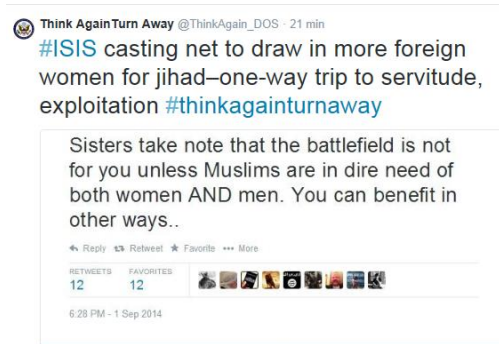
Think AgainTurn Away @ThinkAgain_DOS · 21 min
#ISIS casting net to draw in more foreign women for jihad–one-way trip to servitude, exploitation #thinkagainturnaway

Sisters take note that the battlefield is not for you unless Muslims are in dire need of both women AND men. You can benefit in other ways..

Reply Retweet Favorite ••• More

RETWEETS
12

FAVORITES
12

6:28 PM - 1 Sep 2014